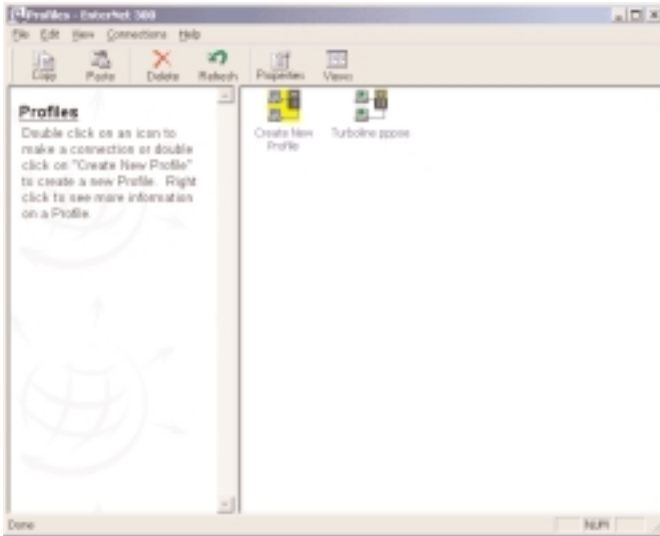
Profiles - EnterNet 300

File Edit View Connections Help

Copy Paste Delete Refresh Properties Views

Profiles

Double click on an icon to make a connection or double click on "Create New Profile" to create a new Profile. Right click to see more information on a Profile.

Create New Profile

Turboline pppoe

Done

NUM